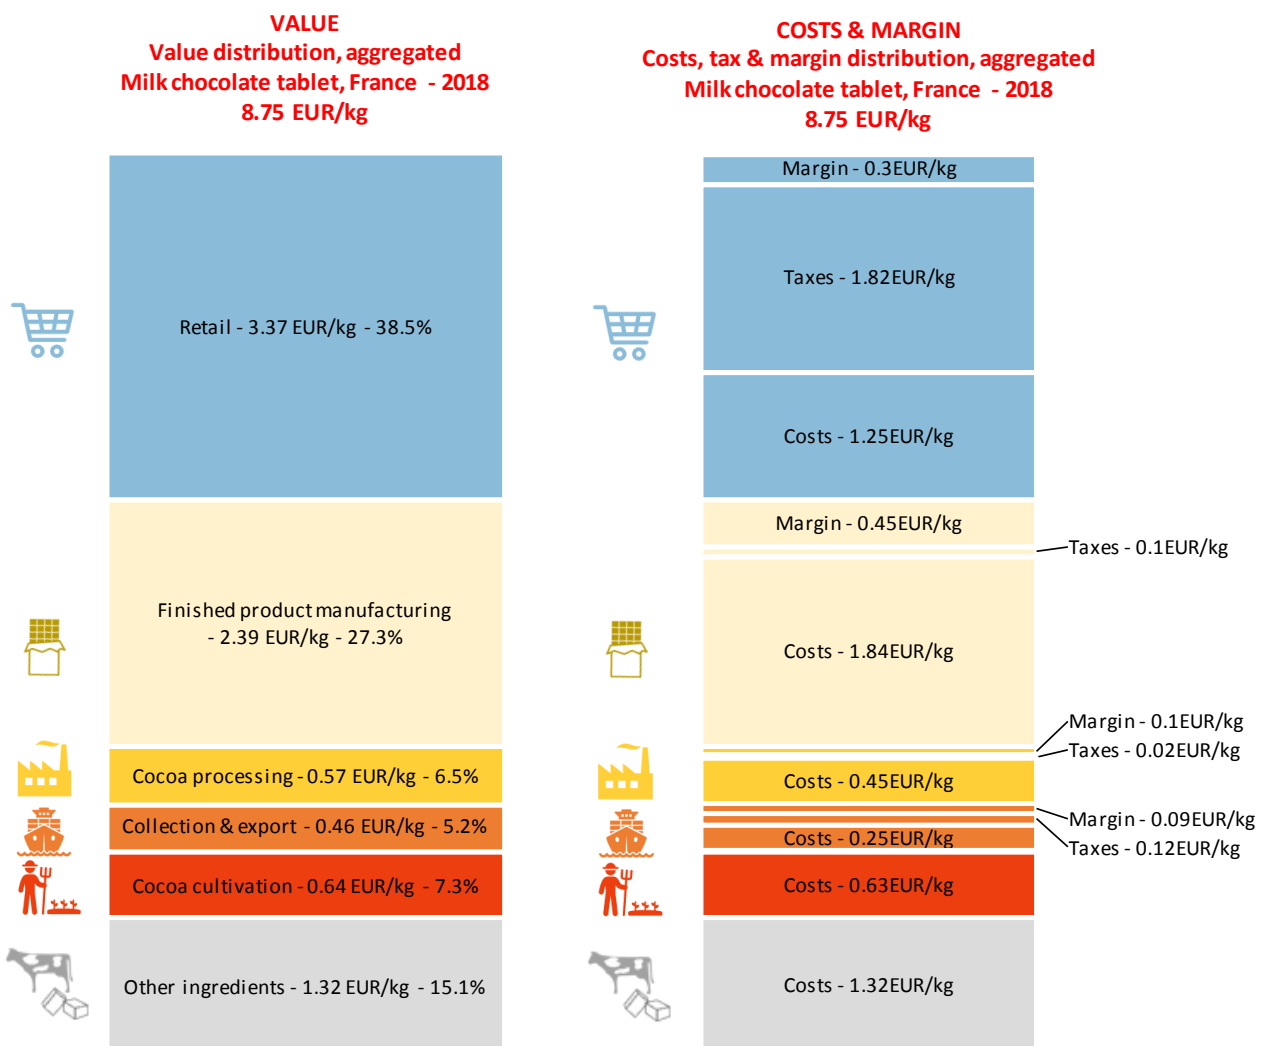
VALUE
Value distribution, aggregated
Milk chocolate tablet, France - 2018
8.75 EUR/kg

Retail - 3.37 EUR/kg - 38.5%

Finished product manufacturing - 2.39 EUR/kg - 27.3%

Cocoa processing - 0.57 EUR/kg - 6.5%

Collection & export - 0.46 EUR/kg - 5.2%

Cocoa cultivation - 0.64 EUR/kg - 7.3%

Other ingredients - 1.32 EUR/kg - 15.1%

COSTS & MARGIN
Costs, tax & margin distribution, aggregated
Milk chocolate tablet, France - 2018
8.75 EUR/kg

Margin - 0.3EUR/kg

Taxes - 1.82EUR/kg

Costs - 1.25EUR/kg

Margin - 0.45EUR/kg

Taxes - 0.1EUR/kg

Costs - 1.84EUR/kg

Margin - 0.1EUR/kg

Taxes - 0.02EUR/kg

Costs - 0.45EUR/kg

Margin - 0.09EUR/kg

Costs - 0.25EUR/kg

Taxes - 0.12EUR/kg

Costs - 0.63EUR/kg

Costs - 1.32EUR/kg